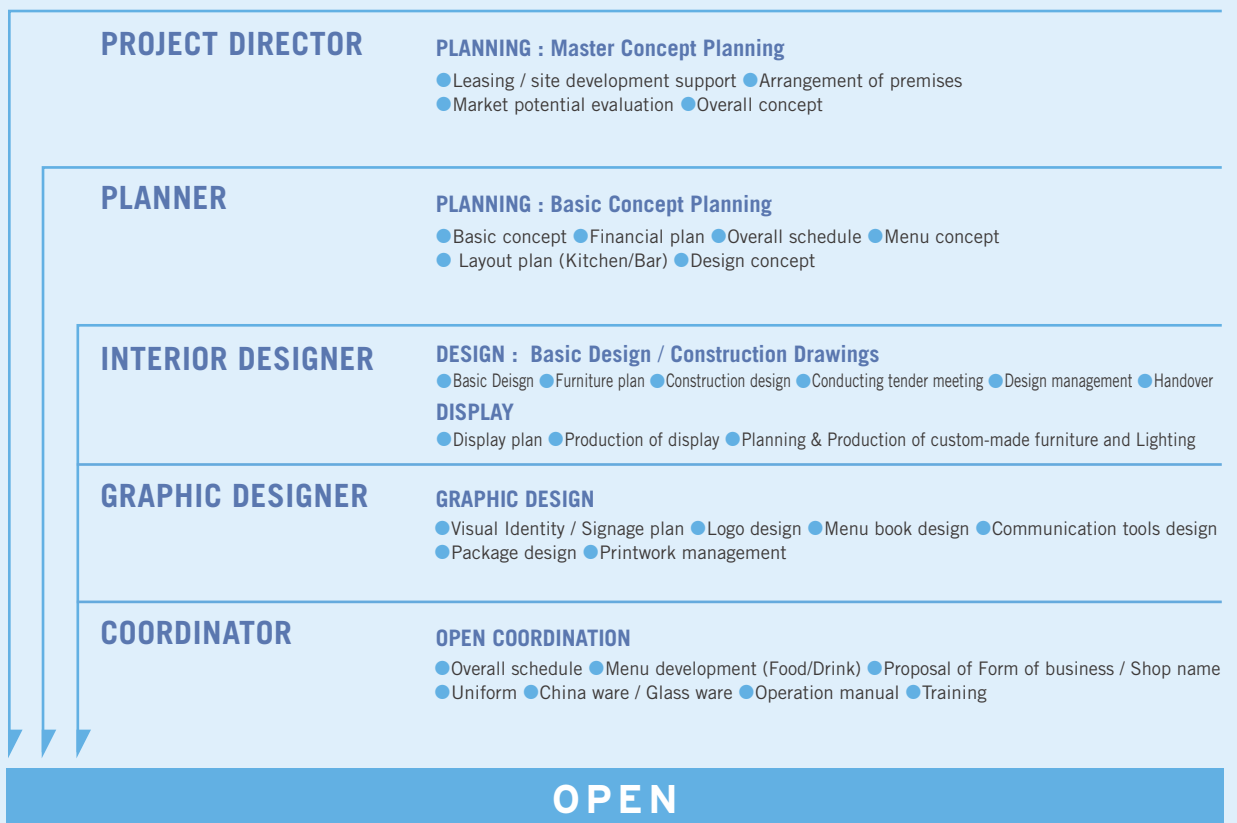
PROJECT DIRECTOR

PLANNING : Master Concept Planning

●Leasing / site development support ●Arrangement of premises ●Market potential evaluation ●Overall concept

PLANNER

PLANNING : Basic Concept Planning

●Basic concept ●Financial plan ●Overall schedule ●Menu concept ● Layout plan (Kitchen/Bar) ●Design concept

INTERIOR DESIGNER

DESIGN : Basic Design / Construction Drawings

●Basic Deisgn ●Furniture plan ●Construction design ●Conducting tender meeting ●Design management ●Handover

DISPLAY

●Display plan ●Production of display ●Planning & Production of custom-made furniture and Lighting

GRAPHIC DESIGNER

GRAPHIC DESIGN

●Visual Identity / Signage plan ●Logo design ●Menu book design ●Communication tools design ●Package design ●Printwork management

COORDINATOR

OPEN COORDINATION

●Overall schedule ●Menu development (Food/Drink) ●Proposal of Form of business / Shop name ●Uniform ●China ware / Glass ware ●Operation manual ●Training

OPEN